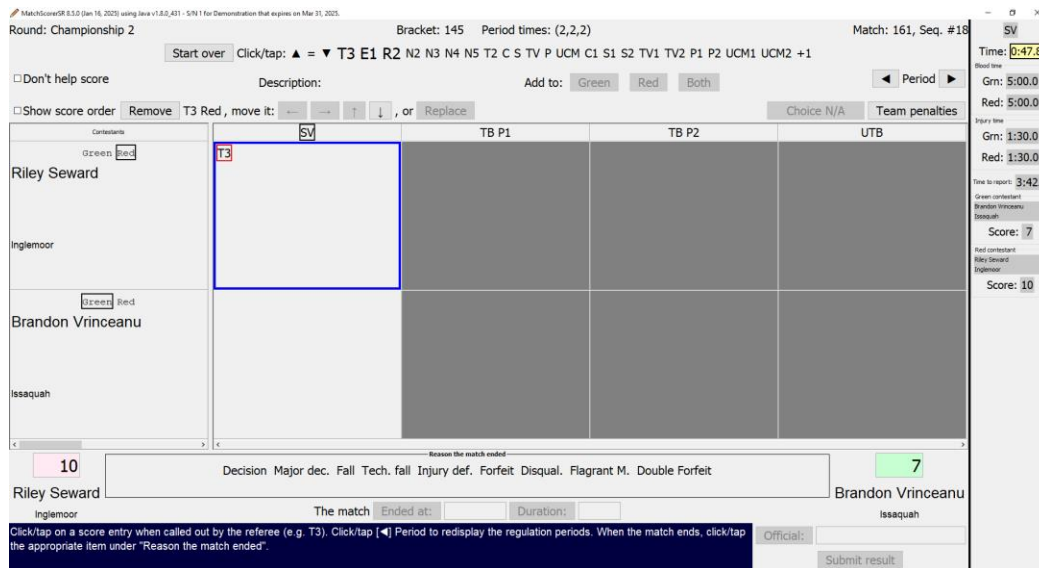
MatchScorerSR 8.5.0 (Jan 16, 2025) using Java v1.8.0_431 - S/N 1 for Demonstration that expires on Mar 31, 2025.

Round: Championship 2 Bracket: 145 Period times: (2,2,2) Match: 161, Seq. #18

Start over Click/tap: ▲ = ▼ T3 E1 R2 N2 N3 N4 N5 T2 C S TV P UCM C1 S1 S2 TV1 TV2 P1 P2 UCM1 UCM2 +1

☐Don't help score Description: Add to: Green Red Both ◄ Period ►

☐Show score order Remove T3 Red , move it: ← → ↑ ↓ , or Replace Choice N/A Team penalties

| Contestants | SV | TB P1 | TB P2 | UTB |
|---|---|---|---|---|
| Green Red Riley Seward Inglemoor | T3 | | | |
| Green Red Brandon Vrinceanu Issaquah | | | | |

10
Riley Seward
Inglemoor

Reason the match ended
Decision Major dec. Fall Tech. fall Injury def. Forfeit Disqual. Flagrant M. Double Forfeit

7
Brandon Vrinceanu
Issaquah

The match Ended at: Duration:

Click/tap on a score entry when called out by the referee (e.g. T3). Click/tap [◄] Period to redisplay the regulation periods. When the match ends, click/tap the appropriate item under "Reason the match ended".

Official:
Submit result

SV
Time: 0:47.8
Blood time
Grn: 5:00.0
Red: 5:00.0
Injury time
Grn: 1:30.0
Red: 1:30.0
Time to report: 3:42
Green contestant
Brandon Vrinceanu
Issaquah
Score: 7
Red contestant
Riley Seward
Inglemoor
Score: 10